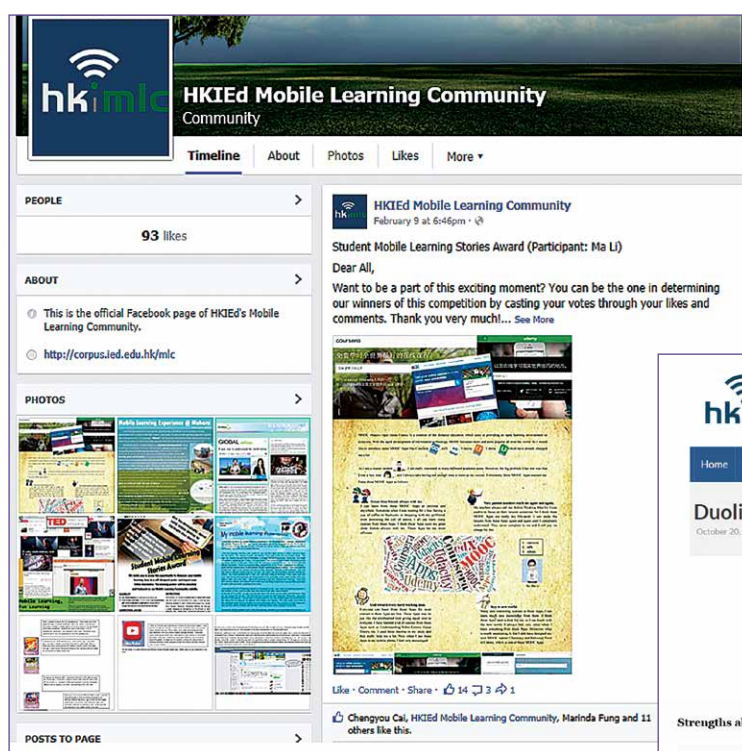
hkimlc

HKIEd Mobile Learning Community

Community

Timeline About Photos Likes More ▾

PEOPLE

93 likes

ABOUT

This is the official Facebook page of HKIEd's Mobile Learning Community.

http://corpus.ied.edu.hk/mlc

PHOTOS

Mobile Learning Experience @ Makers

GLOBAL

TED

My mobile learning

Student Mobile Learning Stories Award

Mobile Learning, Fun Learning

POSTS TO PAGE

HKIEd Mobile Learning Community

February 9 at 6:46pm

Student Mobile Learning Stories Award (Participant: Ma Li)

Dear All,

Want to be a part of this exciting moment? You can be the one in determining our winners of this competition by casting your votes through your likes and comments. Thank you very much!... See More

coursera

MOOC

Like · Comment · Share · 14 3 1

Chengyou Cai, HKIEd Mobile Learning Community, Marinda Fung and 11 others like this.

hk

Home

Duoli

October 20,

Strengths a